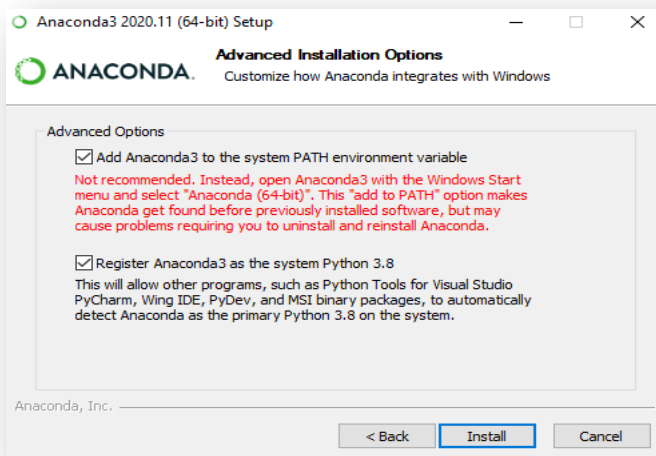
Anaconda3 2020.11 (64-bit) Setup

ANACONDA.

Advanced Installation Options

Customize how Anaconda integrates with Windows

Advanced Options

Add Anaconda3 to the system PATH environment variable

Not recommended. Instead, open Anaconda3 with the Windows Start menu and select "Anaconda (64-bit)". This "add to PATH" option makes Anaconda get found before previously installed software, but may cause problems requiring you to uninstall and reinstall Anaconda.

Register Anaconda3 as the system Python 3.8

This will allow other programs, such as Python Tools for Visual Studio PyCharm, Wing IDE, PyDev, and MSI binary packages, to automatically detect Anaconda as the primary Python 3.8 on the system.

Anaconda, Inc.

< Back

Install

Cancel